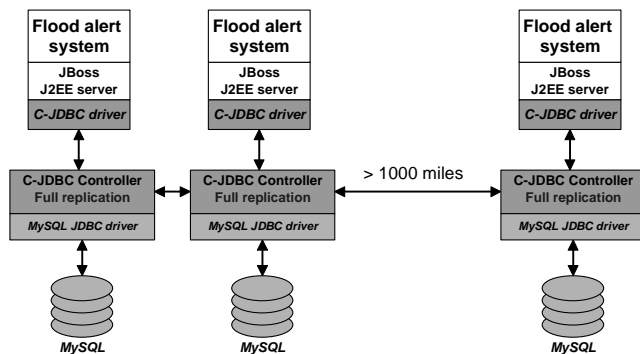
Flood alert system
JBoss J2EE server
C-JDBC driver

Flood alert system
JBoss J2EE server
C-JDBC driver

Flood alert system
JBoss J2EE server
C-JDBC driver

C-JDBC Controller Full replication
MySQL JDBC driver

C-JDBC Controller Full replication
MySQL JDBC driver

> 1000 miles

C-JDBC Controller Full replication
MySQL JDBC driver

MySQL

MySQL

MySQL